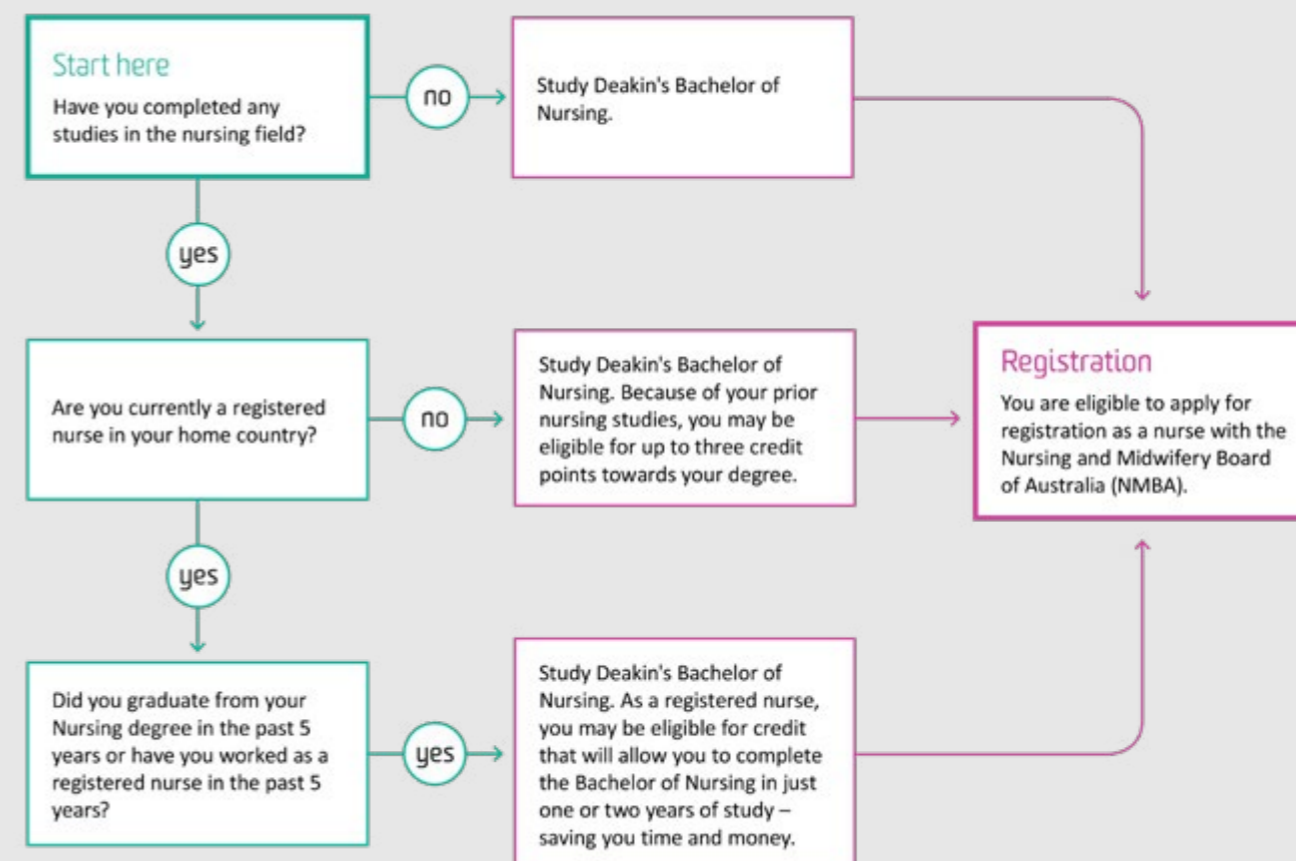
Start here

Have you completed any studies in the nursing field?

no

Study Deakin's Bachelor of Nursing.

yes

Are you currently a registered nurse in your home country?

no

Study Deakin's Bachelor of Nursing. Because of your prior nursing studies, you may be eligible for up to three credit points towards your degree.

Registration

You are eligible to apply for registration as a nurse with the Nursing and Midwifery Board of Australia (NMBA).

yes

Did you graduate from your Nursing degree in the past 5 years or have you worked as a registered nurse in the past 5 years?

yes

Study Deakin's Bachelor of Nursing. As a registered nurse, you may be eligible for credit that will allow you to complete the Bachelor of Nursing in just one or two years of study – saving you time and money.